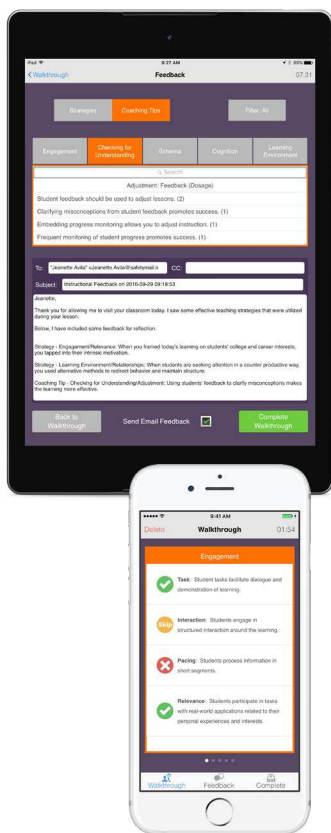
iPad
9:27 AM
69%
Walkthrough
Feedback
07:31

Strategies
Coaching Tips
Filter: All

Engagement
Checking for Understanding
Schema
Cognition
Learning Environment

Search
Adjustment: Feedback (Dosage)
Student feedback should be used to adjust lessons. (2)
Clarifying misconceptions from student feedback promotes success. (1)
Embedding progress monitoring allows you to adjust instruction. (1)
Frequent monitoring of student progress promotes success. (1)

To: "Jeanette Avila" <Jeanette.Avila@safetymail.n
CC:
Subject: Instructional Feedback on 2016-09-29 09:18:53

Jeanette,

Thank you for allowing me to visit your classroom today. I saw some effective teaching strategies that were utilized during your lesson.

Below, I have included some feedback for reflection.

Strategy - Engagement/Relevance: When you framed today's learning on students' college and career interests, you tapped into their intrinsic motivation.

Strategy - Learning Environment/Relationships: When students are seeking attention in a counter productive way, you used alternative methods to redirect behavior and maintain structure.

Coaching Tip - Checking for Understanding/Adjustment: Using students' feedback to clarify misconceptions makes the learning more effective.

Back to Walkthrough
Send Email Feedback
Complete Walkthrough

9:41 AM
Delete
Walkthrough
01:54

Engagement

Task: Student tasks facilitate dialogue and demonstration of learning.

Skip
Interaction: Students engage in structured interaction around the learning.

Pacing: Students process information in short segments.

Relevance: Students participate in tasks with real-world applications related to their personal experiences and interests.

Walkthrough
Feedback
Complete